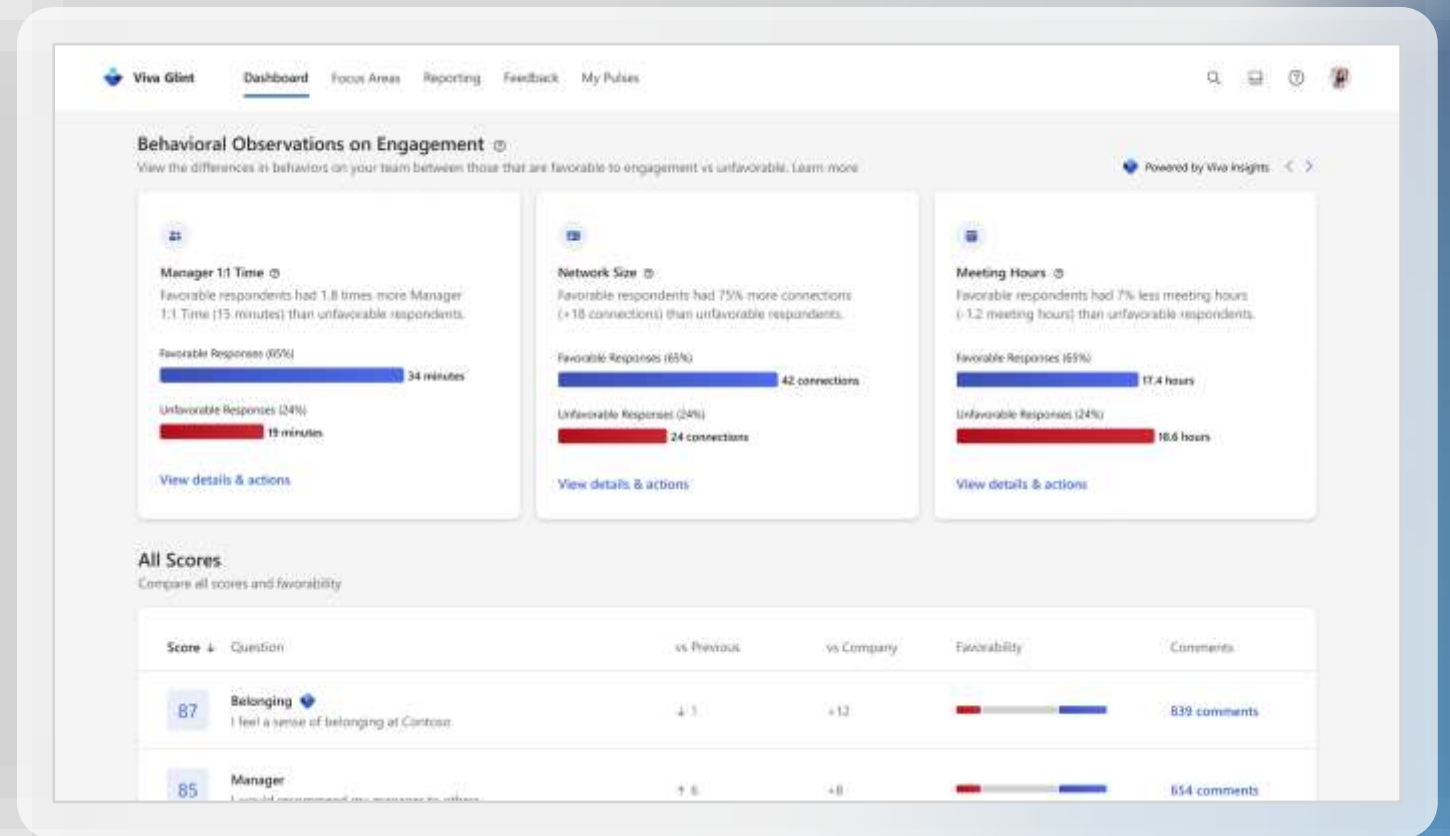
Viva Glint   Dashboard   Focus Areas   Reporting   Feedback   My Pulses

Behavioral Observations on Engagement

View the differences in behaviors on your team between those that are favorable to engagement vs unfavorable. Learn more

Powered by Viva Insights

Manager 1:1 Time
Favorable respondents had 1.8 times more Manager 1:1 Time (15 minutes) than unfavorable respondents.
Favorable Responses (65%)
34 minutes
Unfavorable Responses (24%)
19 minutes
View details & actions

Network Size
Favorable respondents had 75% more connections (+18 connections) than unfavorable respondents.
Favorable Responses (65%)
42 connections
Unfavorable Responses (24%)
24 connections
View details & actions

Meeting Hours
Favorable respondents had 7% less meeting hours (-1.2 meeting hours) than unfavorable respondents.
Favorable Responses (65%)
17.4 hours
Unfavorable Responses (24%)
18.6 hours
View details & actions

All Scores
Compare all scores and favorability

| Score ↓ | Question | vs Previous | vs Company | Favorability | Comments |
|---|---|---|---|---|---|
| 87 | Belonging<br>I feel a sense of belonging at Contoso | ↓ 1 | +12 | | 839 comments |
| 85 | Manager<br>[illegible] | ↑ 6 | +8 | | 654 comments |